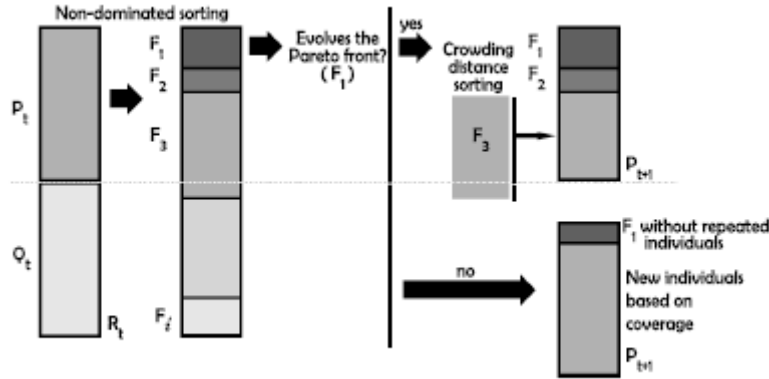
Non-dominated sorting

$P_t$

$Q_t$

$R_t$

$F_1$

$F_2$

$F_3$

$F_i$

Evolves the Pareto front? ($F_1$)

yes

Crowding distance sorting

$F_3$

$F_1$

$F_2$

$P_{t+1}$

no

$F_1$ without repeated individuals

New individuals based on coverage

$P_{t+1}$